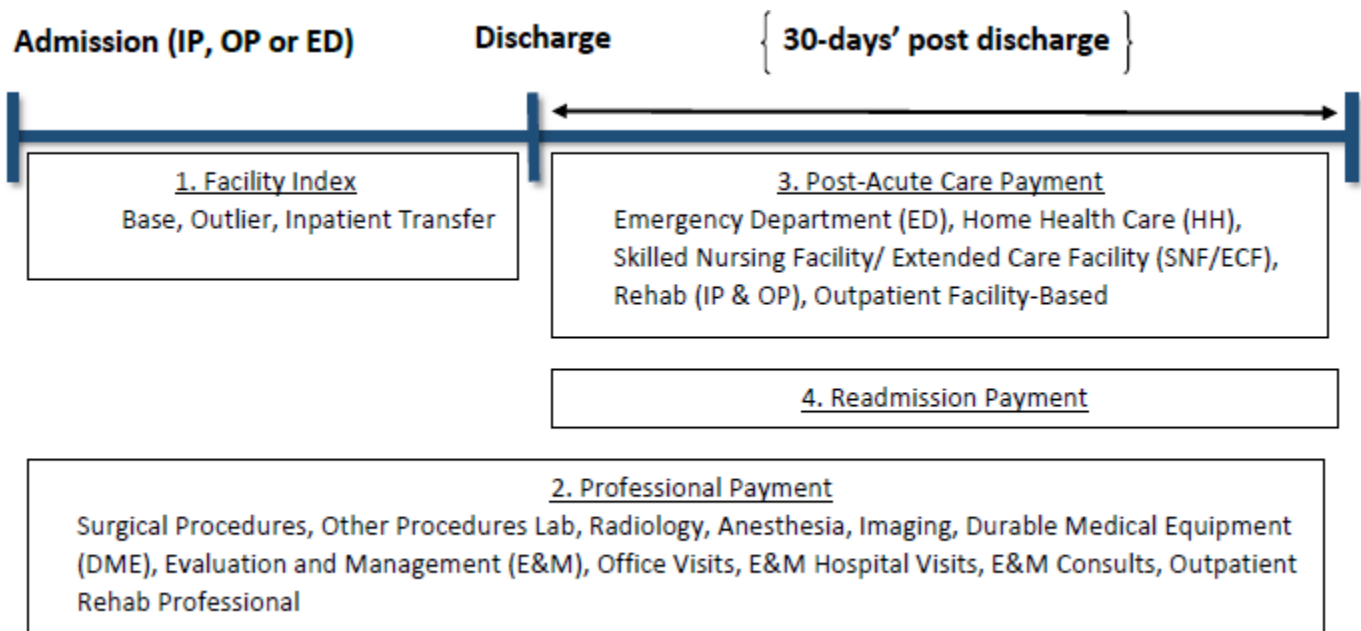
Admission (IP, OP or ED)

Discharge

{ 30-days' post discharge }

1. Facility Index
Base, Outlier, Inpatient Transfer

3. Post-Acute Care Payment
Emergency Department (ED), Home Health Care (HH), Skilled Nursing Facility/ Extended Care Facility (SNF/ECF), Rehab (IP & OP), Outpatient Facility-Based

4. Readmission Payment

2. Professional Payment
Surgical Procedures, Other Procedures Lab, Radiology, Anesthesia, Imaging, Durable Medical Equipment (DME), Evaluation and Management (E&M), Office Visits, E&M Hospital Visits, E&M Consults, Outpatient Rehab Professional